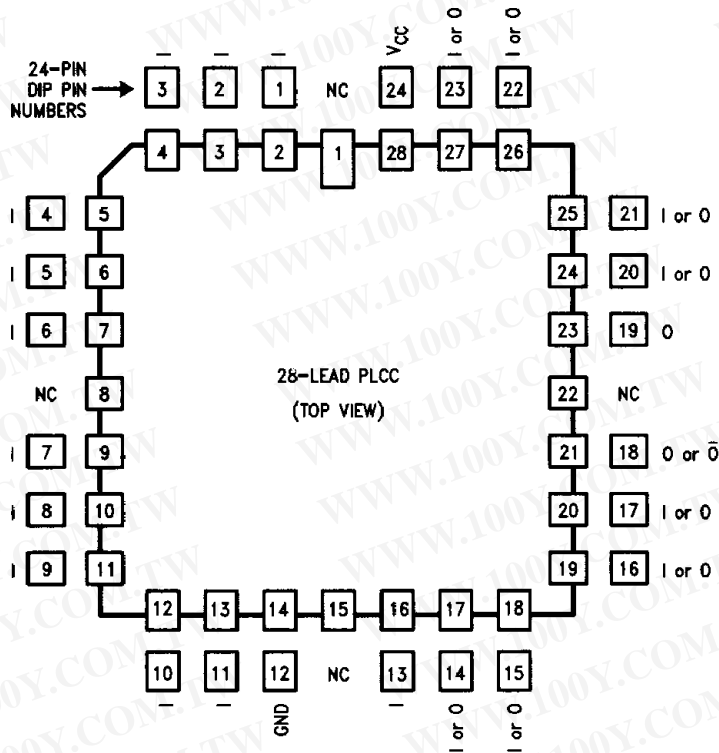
24-PIN DIP PIN NUMBERS

I I I $V_{CC}$ I or O I or O

3 2 1 NC 24 23 22

4 3 2 1 28 27 26

I 4 5

I 5 6

I 6 7

NC 8

I 7 9

I 8 10

I 9 11

25 21 I or O

24 20 I or O

23 19 O

22 NC

21 18 O or $\bar{O}$

20 17 I or O

19 16 I or O

28-LEAD PLCC

(TOP VIEW)

12 13 14 15 16 17 18

10 11 12 NC 13 14 15

I I GND I I or O I or O

WWW.100Y.COM.TW